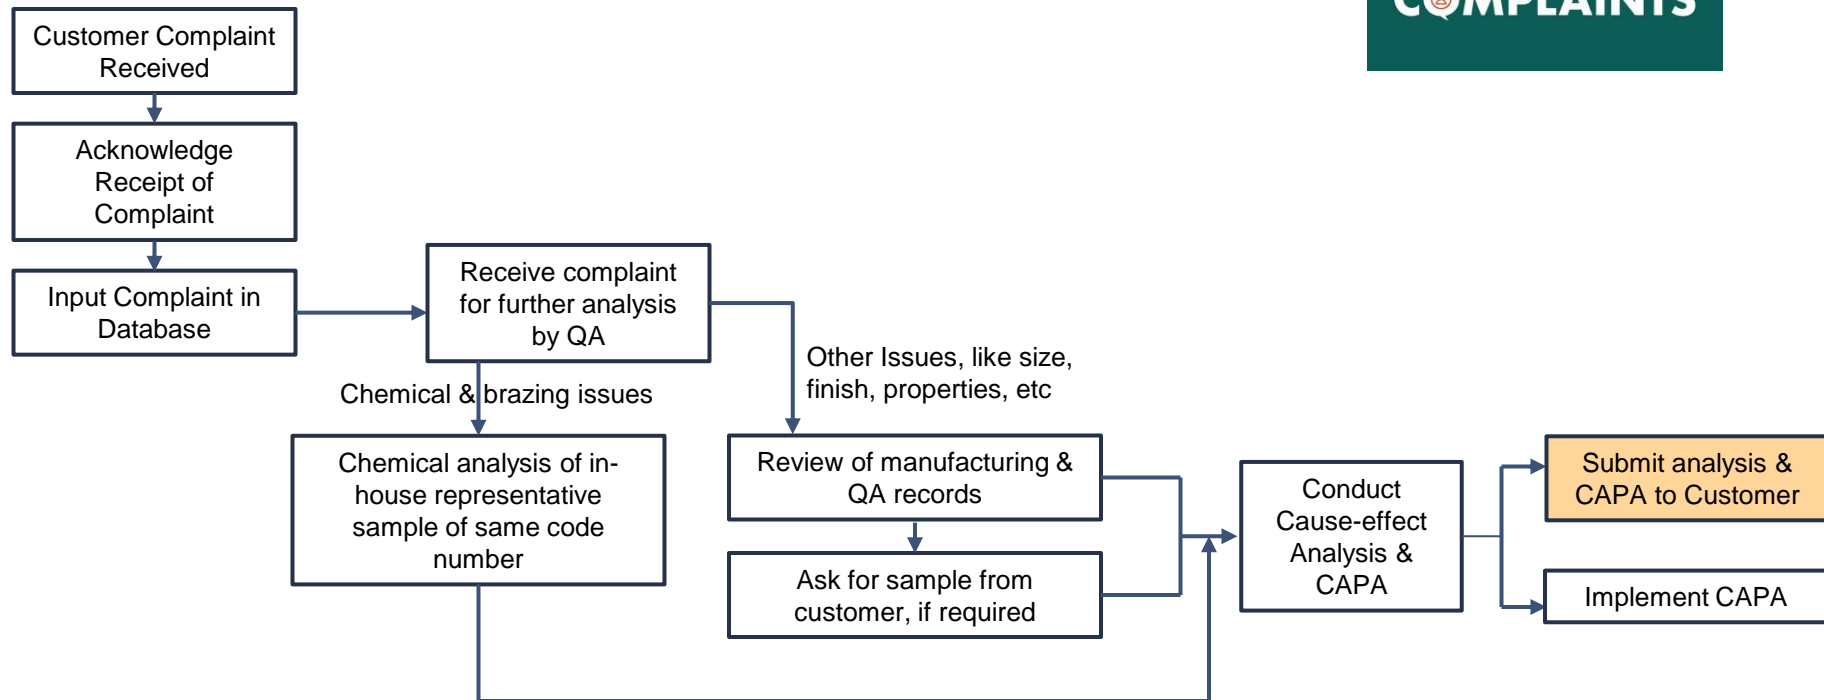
COMPLAINTS

Customer Complaint Received

Acknowledge Receipt of Complaint

Input Complaint in Database

Receive complaint for further analysis by QA

Chemical & brazing issues

Other Issues, like size, finish, properties, etc

Chemical analysis of in-house representative sample of same code number

Review of manufacturing & QA records

Ask for sample from customer, if required

Conduct Cause-effect Analysis & CAPA

Submit analysis & CAPA to Customer

Implement CAPA